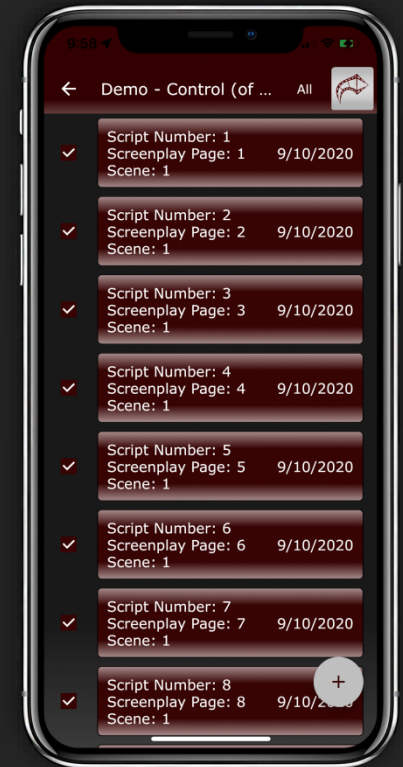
9:58

Demo - Control (of ...
All

Script Number: 1
Screenplay Page: 1
Scene: 1
9/10/2020

Script Number: 2
Screenplay Page: 2
Scene: 1
9/10/2020

Script Number: 3
Screenplay Page: 3
Scene: 1
9/10/2020

Script Number: 4
Screenplay Page: 4
Scene: 1
9/10/2020

Script Number: 5
Screenplay Page: 5
Scene: 1
9/10/2020

Script Number: 6
Screenplay Page: 6
Scene: 1
9/10/2020

Script Number: 7
Screenplay Page: 7
Scene: 1
9/10/2020

Script Number: 8
Screenplay Page: 8
Scene: 1
9/10/20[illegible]

+